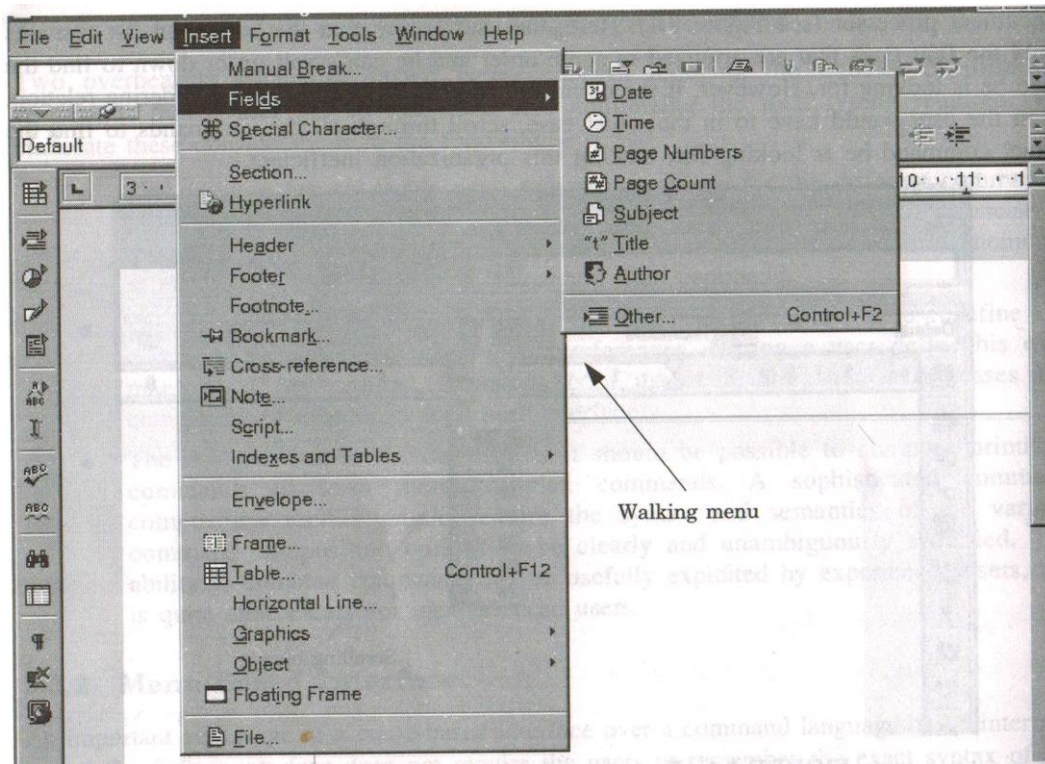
File Edit View Insert Format Tools Window Help

Default

Manual Break...
Fields
Special Character...
Section...
Hyperlink
Header
Footer
Footnote...
Bookmark...
Cross-reference...
Note...
Script...
Indexes and Tables
Envelope...
Frame...
Table... Control+F12
Horizontal Line...
Graphics
Object
Floating Frame
File...

Date
Time
Page Numbers
Page Count
Subject
"t" Title
Author
Other... Control+F2

Walking menu